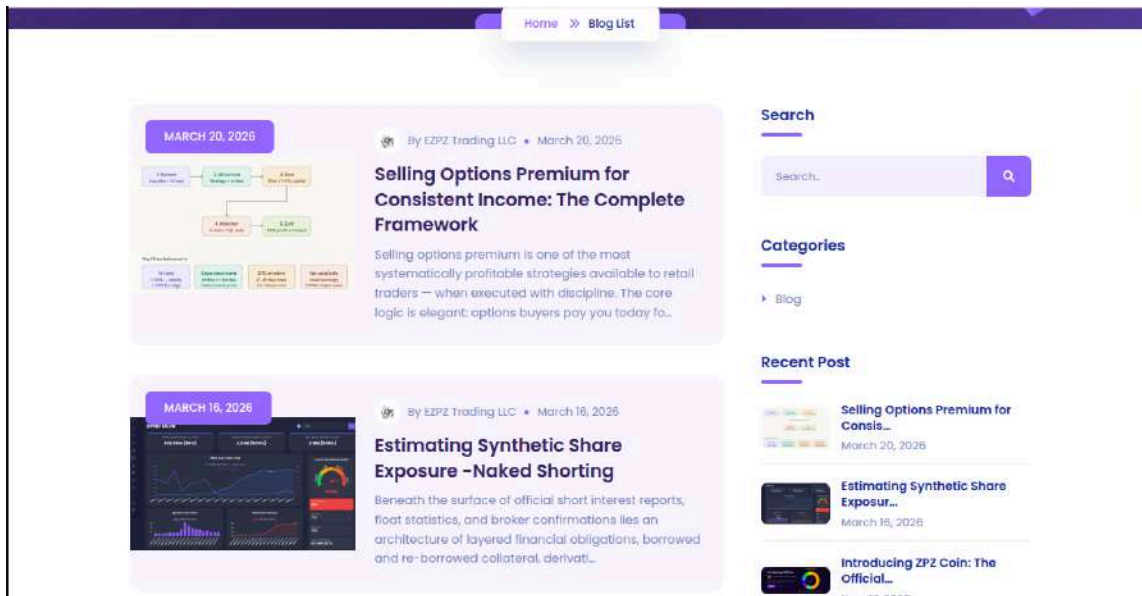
Home » Blog List

MARCH 20, 2026

By EZPZ Trading LLC • March 20, 2026

Selling Options Premium for Consistent Income: The Complete Framework

Selling options premium is one of the most systematically profitable strategies available to retail traders — when executed with discipline. The core logic is elegant: options buyers pay you today fo...

MARCH 16, 2026

By EZPZ Trading LLC • March 16, 2026

Estimating Synthetic Share Exposure -Naked Shorting

Beneath the surface of official short interest reports, float statistics, and broker confirmations lies an architecture of layered financial obligations, borrowed and re-borrowed collateral, derivati...

Search

Search..

Categories

Blog

Recent Post

Selling Options Premium for Consis...

March 20, 2026

Estimating Synthetic Share Exposur...

March 16, 2026

Introducing ZPZ Coin: The Official...